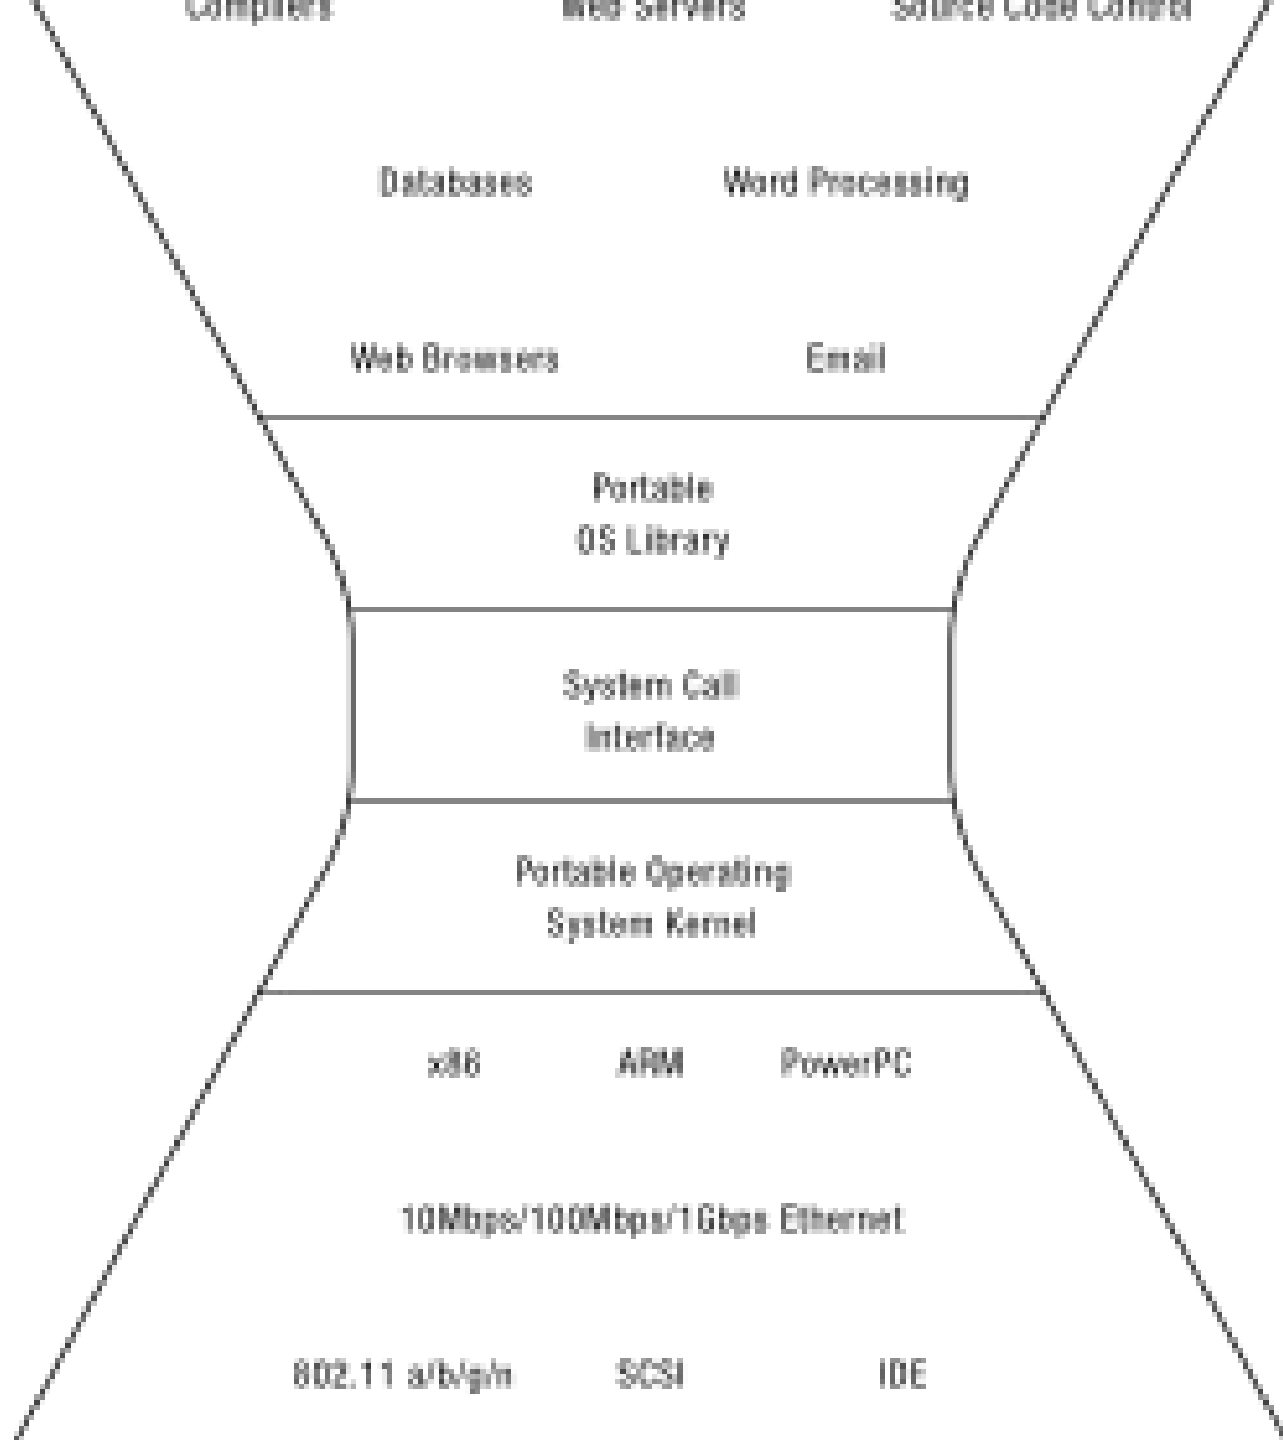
Compilers Web Servers Source Code Control

Databases Word Processing

Web Browsers Email

Portable
OS Library

System Call
Interface

Portable Operating
System Kernel

x86 ARM PowerPC

10Mbps/100Mbps/1Gbps Ethernet

802.11 a/b/g/n SCSI IDE